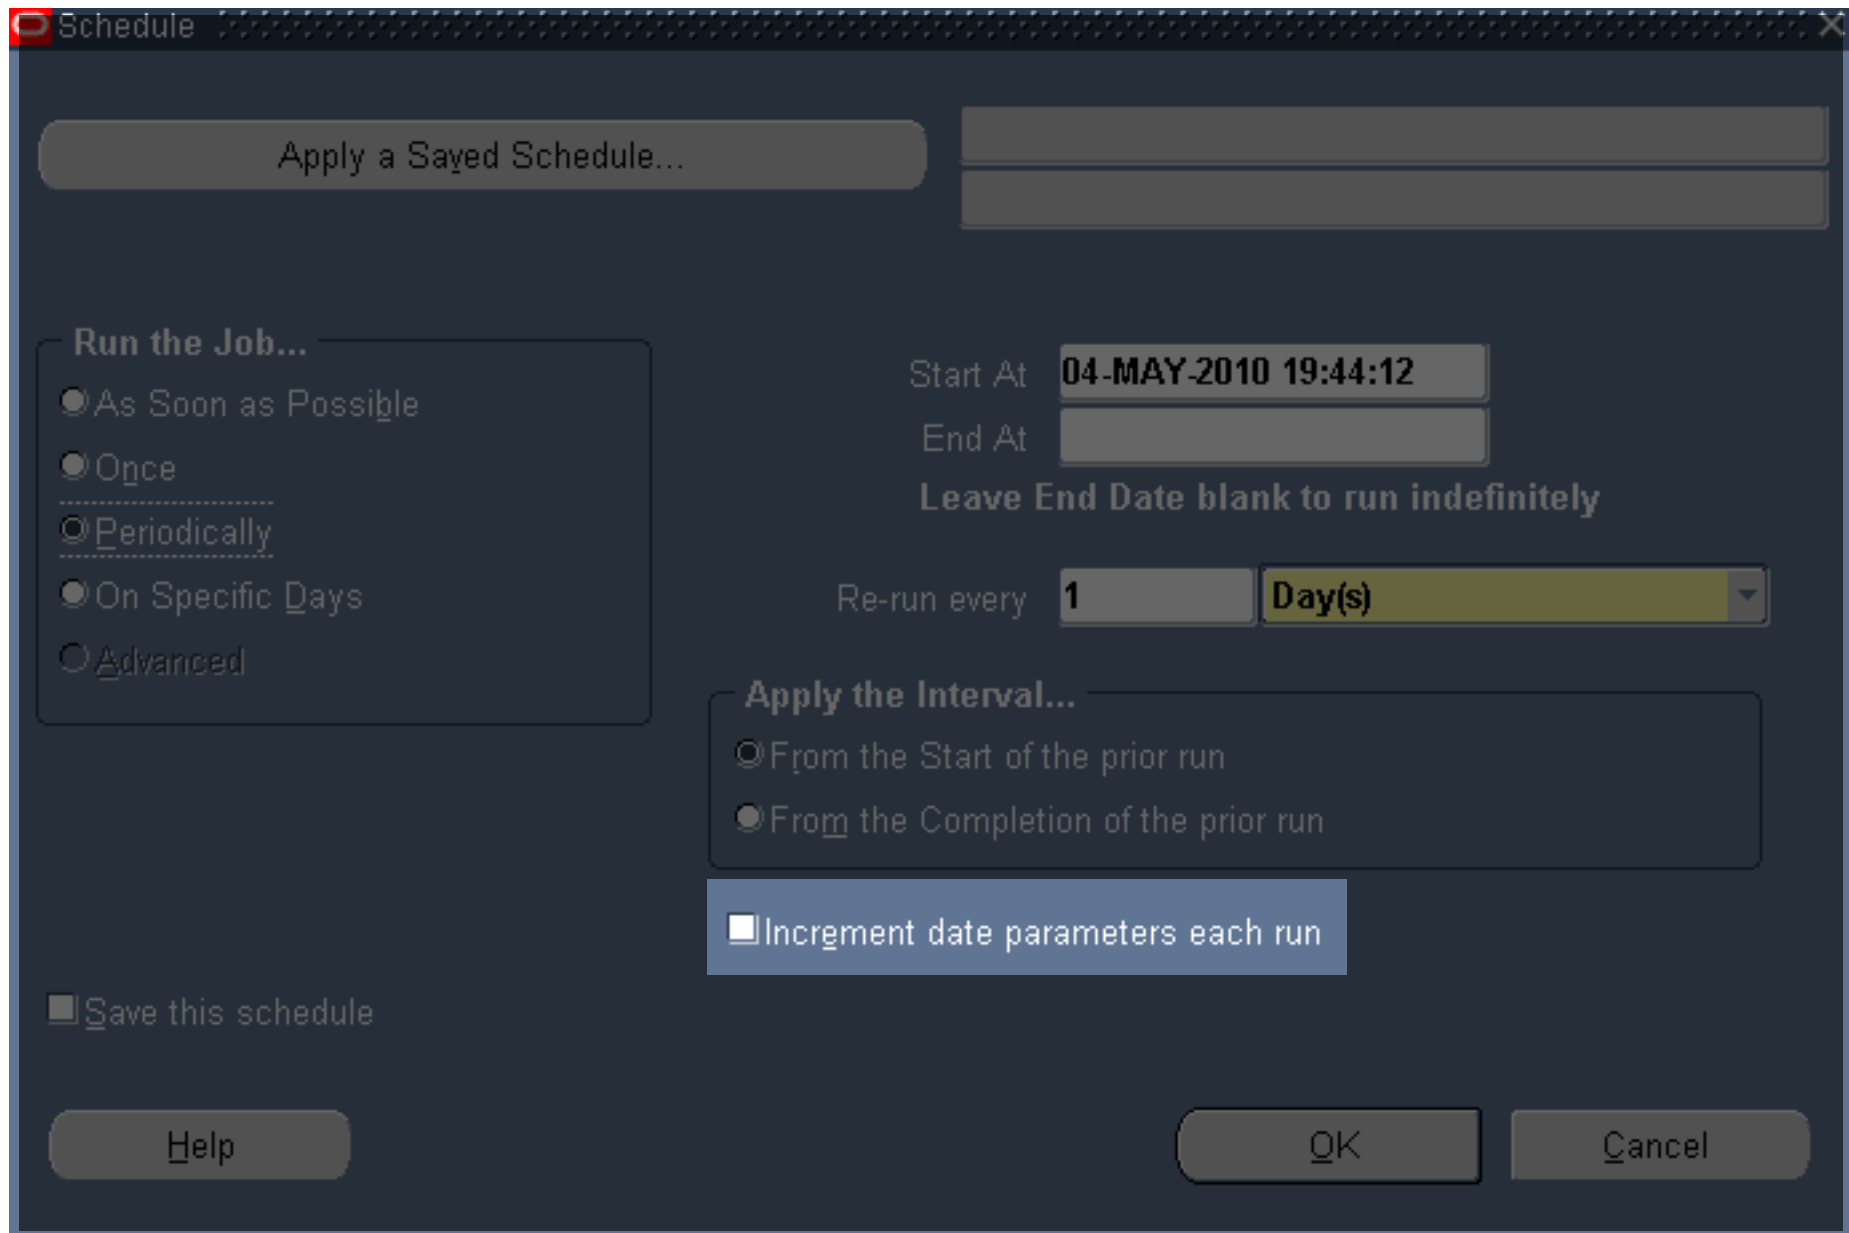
Schedule

Apply a Saved Schedule...

Run the Job...

As Soon as Possible

Once

Periodically

On Specific Days

Advanced

Start At 04-MAY-2010 19:44:12

End At

Leave End Date blank to run indefinitely

Re-run every 1 Day(s)

Apply the Interval...

From the Start of the prior run

From the Completion of the prior run

Increment date parameters each run

Save this schedule

Help

OK

Cancel